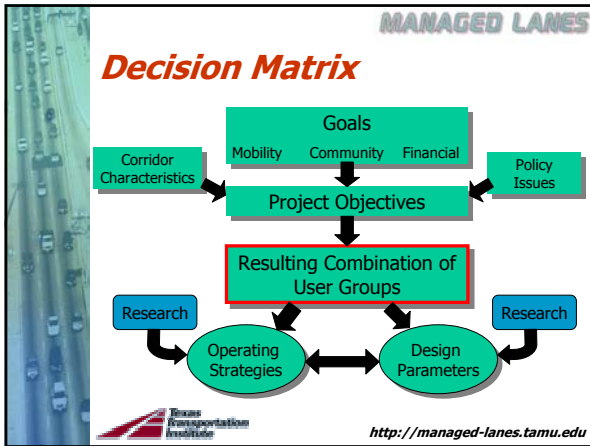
MANAGED LANES

Decision Matrix

Goals

Mobility Community Financial

Corridor Characteristics

Policy Issues

Project Objectives

Resulting Combination of User Groups

Research

Research

Operating Strategies

Design Parameters

Texas Transportation Institute

http://managed-lanes.tamu.edu